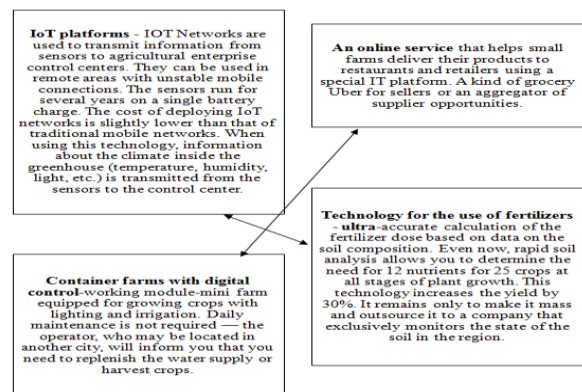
**IoT platforms** - IOT Networks are used to transmit information from sensors to agricultural enterprise control centers. They can be used in remote areas with unstable mobile connections. The sensors run for several years on a single battery charge. The cost of deploying IoT networks is slightly lower than that of traditional mobile networks. When using this technology, information about the climate inside the greenhouse (temperature, humidity, light, etc.) is transmitted from the sensors to the control center.

**An online service** that helps small farms deliver their products to restaurants and retailers using a special IT platform. A kind of grocery Uber for sellers or an aggregator of supplier opportunities.

**Technology for the use of fertilizers - ultra**-accurate calculation of the fertilizer dose based on data on the soil composition. Even now, rapid soil analysis allows you to determine the need for 12 nutrients for 25 crops at all stages of plant growth. This technology increases the yield by 30%. It remains only to make it mass and outsource it to a company that exclusively monitors the state of the soil in the region.

**Container farms with digital control**-working module-mini farm equipped for growing crops with lighting and irrigation. Daily maintenance is not required — the operator, who may be located in another city, will inform you that you need to replenish the water supply or harvest crops.